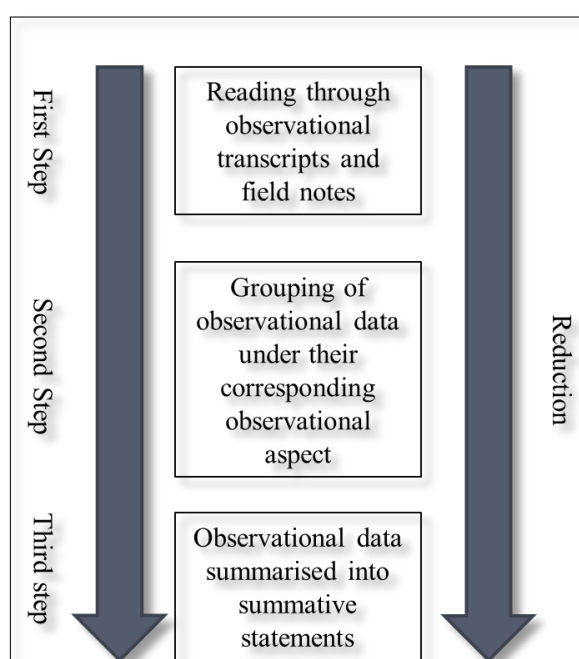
First Step

Reading through observational transcripts and field notes

Second Step

Grouping of observational data under their corresponding observational aspect

Third step

Observational data summarised into summative statements

Reduction